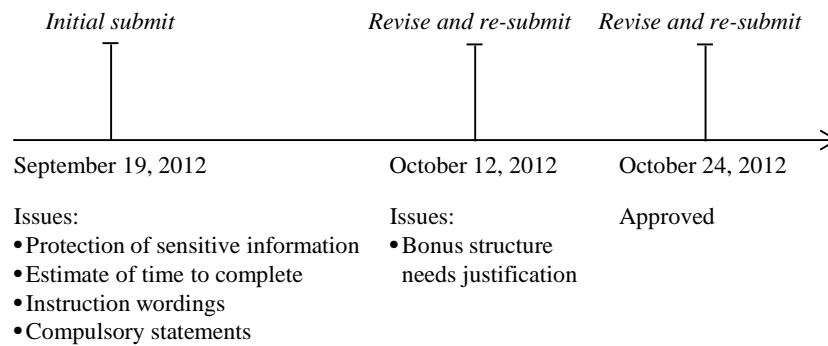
*Initial submit*

*Revise and re-submit*

*Revise and re-submit*

September 19, 2012

Issues:
• Protection of sensitive information
• Estimate of time to complete
• Instruction wordings
• Compulsory statements

October 12, 2012

Issues:
• Bonus structure needs justification

October 24, 2012

Approved